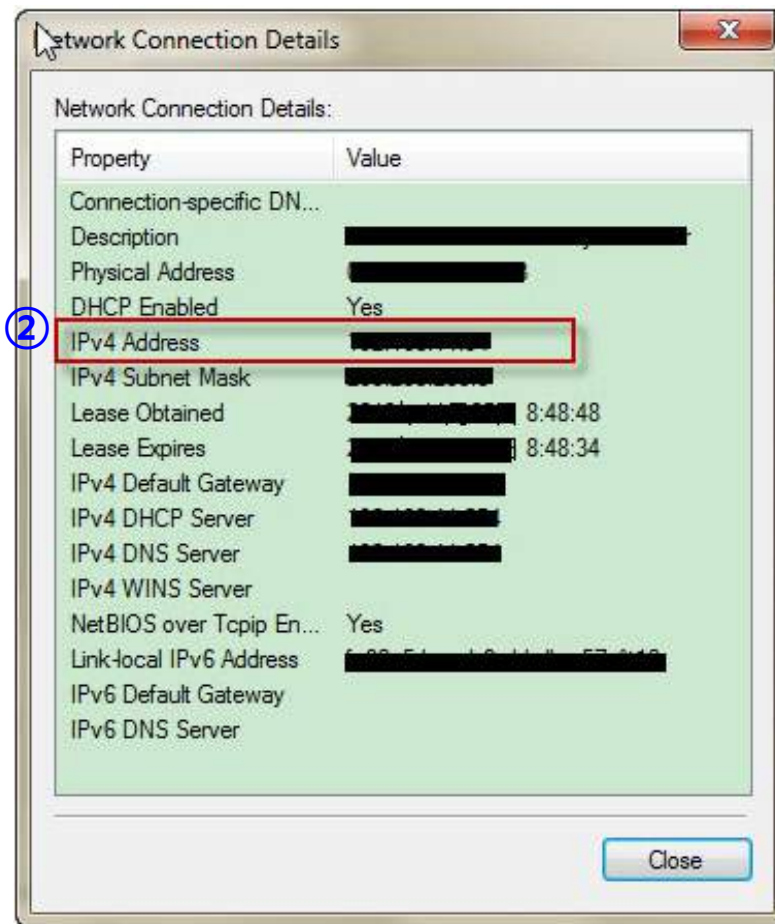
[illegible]etwork Connection Details

Network Connection Details:

| Property | Value |
|---|---|
| Connection-specific DN... | |
| Description | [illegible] |
| Physical Address | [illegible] |
| DHCP Enabled | Yes |
| IPv4 Address | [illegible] |
| IPv4 Subnet Mask | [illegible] |
| Lease Obtained | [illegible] 8:48:48 |
| Lease Expires | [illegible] 8:48:34 |
| IPv4 Default Gateway | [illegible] |
| IPv4 DHCP Server | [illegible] |
| IPv4 DNS Server | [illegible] |
| IPv4 WINS Server | |
| NetBIOS over Tcpip En... | Yes |
| Link-local IPv6 Address | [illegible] |
| IPv6 Default Gateway | |
| IPv6 DNS Server | |

②

Close